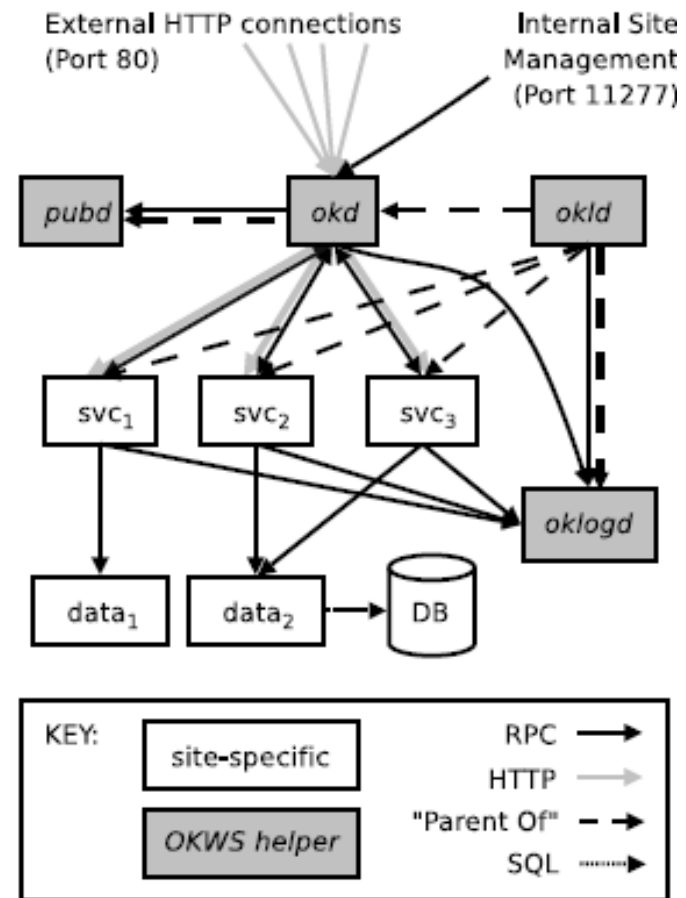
External HTTP connections (Port 80)

Internal Site Management (Port 11277)

pubd

okd

okld

svc$_1$

svc$_2$

svc$_3$

oklogd

data$_1$

data$_2$

DB

KEY:

site-specific

OKWS helper

RPC

HTTP

"Parent Of"

SQL